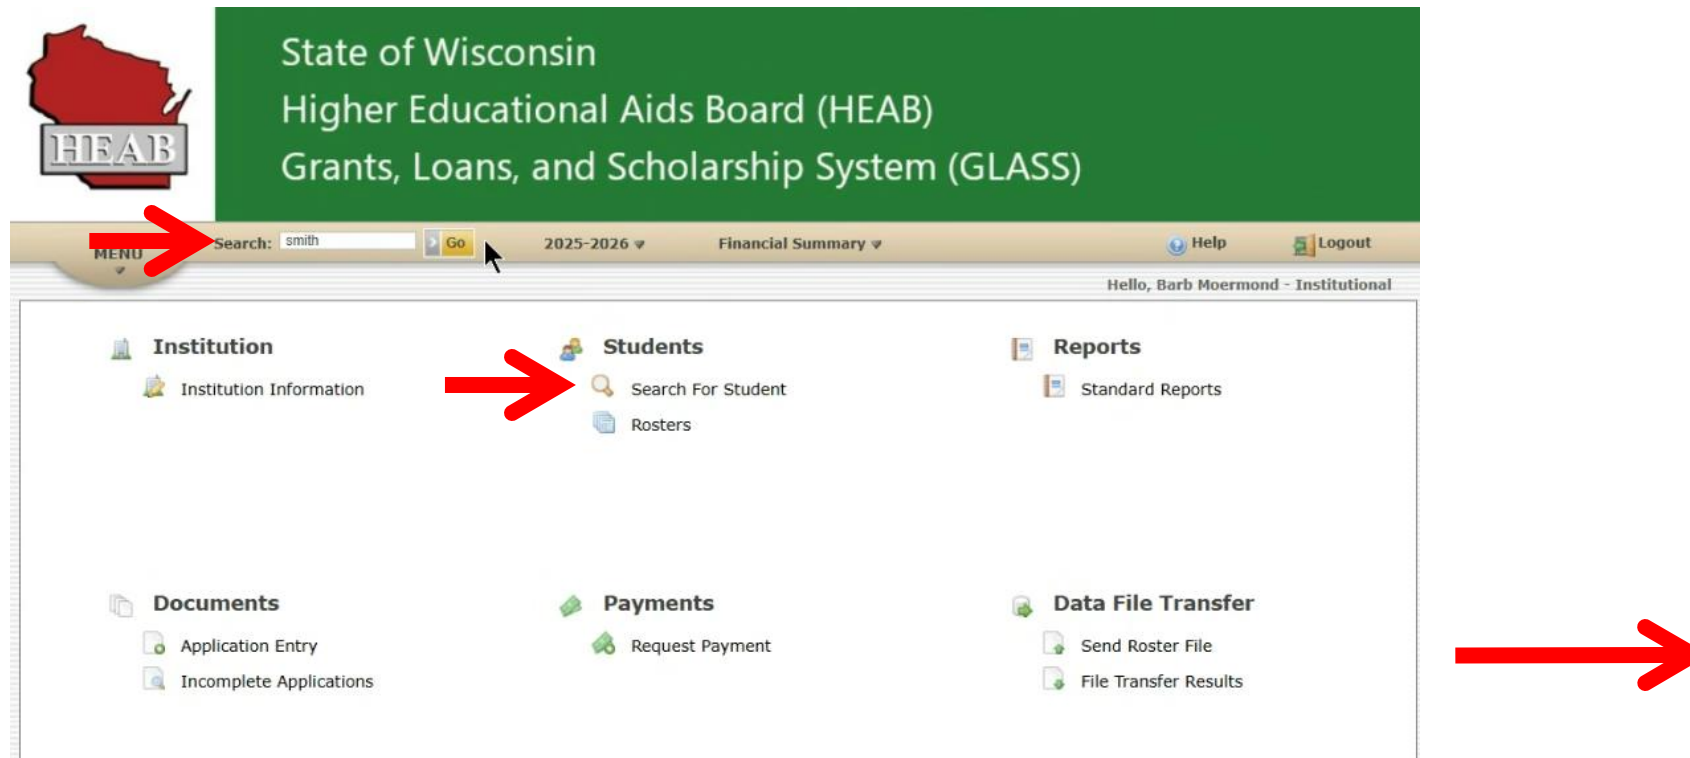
HEAB

State of Wisconsin
Higher Educational Aids Board (HEAB)
Grants, Loans, and Scholarship System (GLASS)

MENU

Search: smith Go

2025-2026

Financial Summary

Help

Logout

Hello, Barb Moermond - Institutional

Institution

Institution Information

Students

Search For Student

Rosters

Reports

Standard Reports

Documents

Application Entry

Incomplete Applications

Payments

Request Payment

Data File Transfer

Send Roster File

File Transfer Results